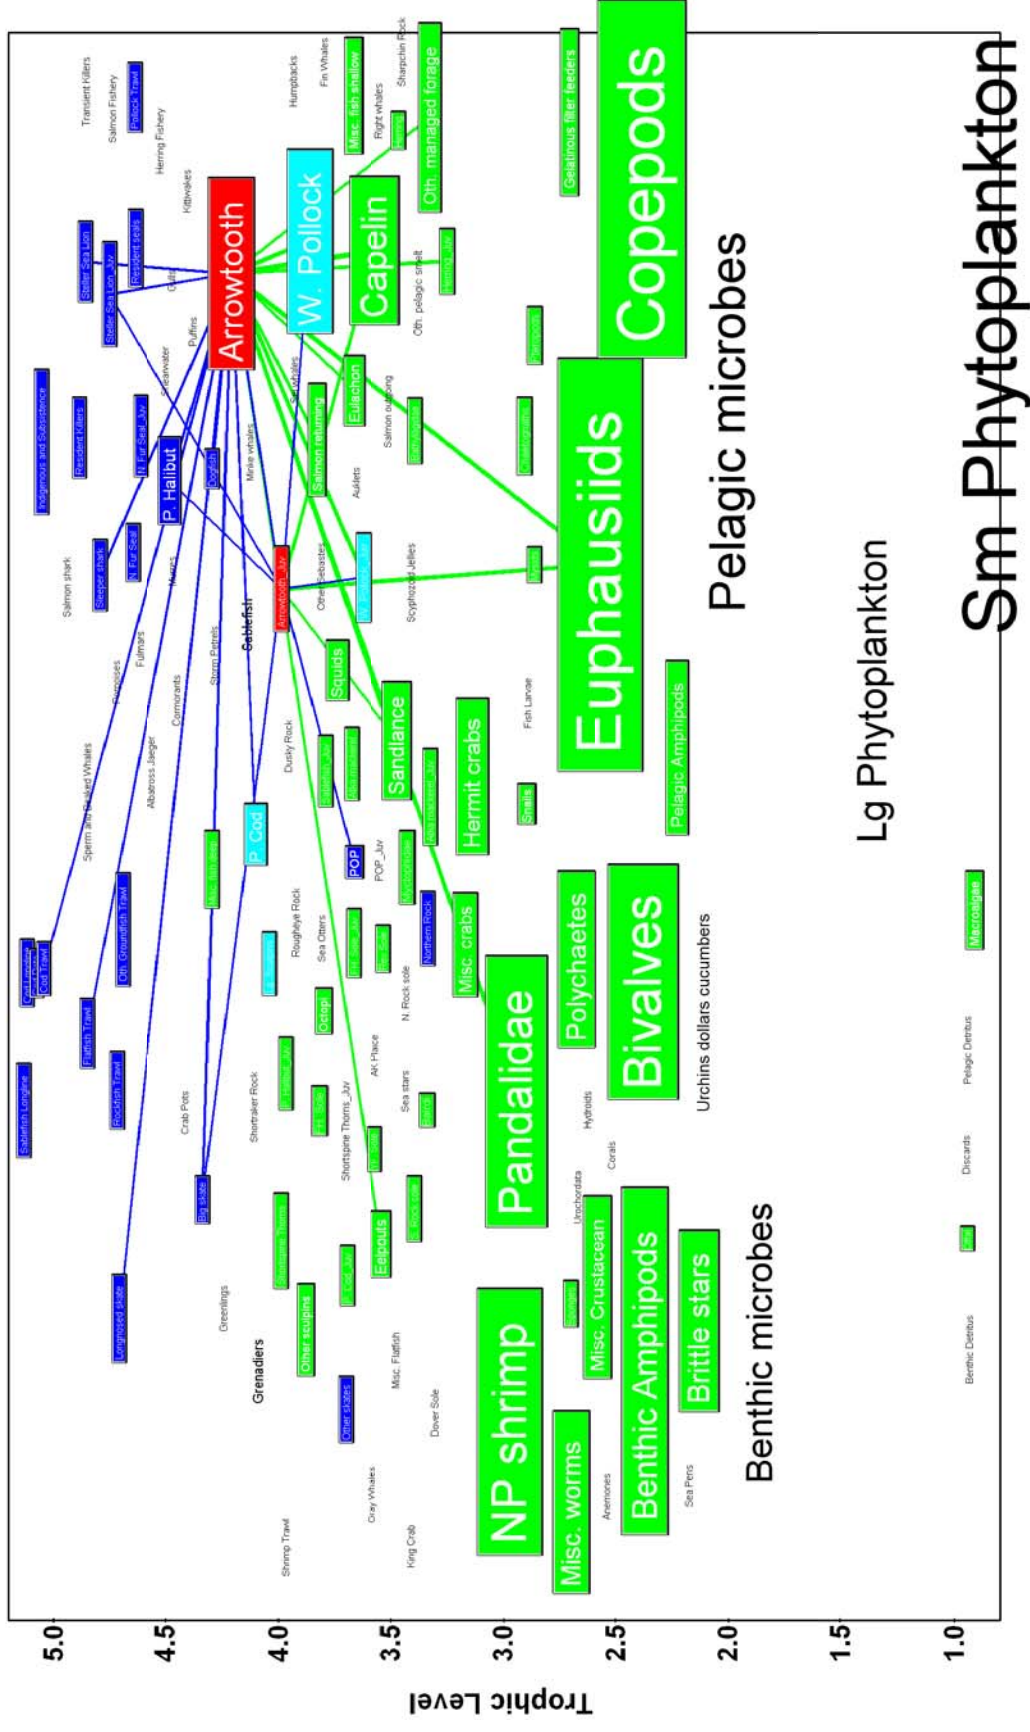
Trophic Level
5.0
4.5
4.0
3.5
3.0
2.5
2.0
1.5
1.0

Transient Killers
Salmon Fishery
Pollock Trawl
Herring Fishery
Humpbacks
Fin Whales
Misc. fish shallow
Right whales
Sharpchin Rock
Oth. managed forage
Gelatinous filter feeders
Copepods
Sm Phytoplankton
Kittiwakes
Steller Sea Lion
Steller Sea Lion_Juv
Resident seals
Gulls
Arrowtooth
W. Pollock
Capelin
Oth. pelagic smelt
Puffins
Shearwater
Indigenous and Subsistence
Resident Killers
N. Fur Seal_Juv
P. Halibut
Dogfish
Minke whales
Sei whales
Salmon returning
Eulachon
Salmon outgoing
Auklets
Pelagic microbes
Euphausiids
Salmon shark
Sleeper shark
N. Fur Seal
Murres
Arrowtooth_Juv
Other Sebastes
Scyphozoid Jellies
Lg Phytoplankton
Sablefish
Fulmars
Porpoises
Storm Petrels
Cormorants
Squids
Fish Larvae
Sandlance
Hermit crabs
Pelagic Amphipods
Euphausiids
Sperm and Beaked Whales
Albatross Jaeger
Dusky Rock
Snails
P. Cod
POP
POP_Juv
Rougheye Rock
Sea Otters
Northern Rock
Misc. crabs
Polychaetes
Bivalves
Urchins dollars cucumbers
Cod Longline
Cod Trawl
Oth. Groundfish Trawl
Octopi
N. Rock sole
Macroalgae
Flatfish Trawl
Rockfish Trawl
AK Plaice
Sea stars
Pandalidae
Hydroids
Corals
Pelagic Detritus
Sablefish Longline
Crab Pots
Shortraker Rock
Shortspine Thorns_Juv
Urochordata
Discards
Big skate
Eelpouts
Misc. Crustacean
Benthic Amphipods
Brittle stars
Benthic microbes
Greenlings
Other sculpins
Longnosed skate
Grenadiers
Misc. Flatfish
Benthic Detritus
Other skates
Dover Sole
NP shrimp
Misc. worms
Anemones
Sea Pens
Gray Whales
Shrimp Trawl
King Crab